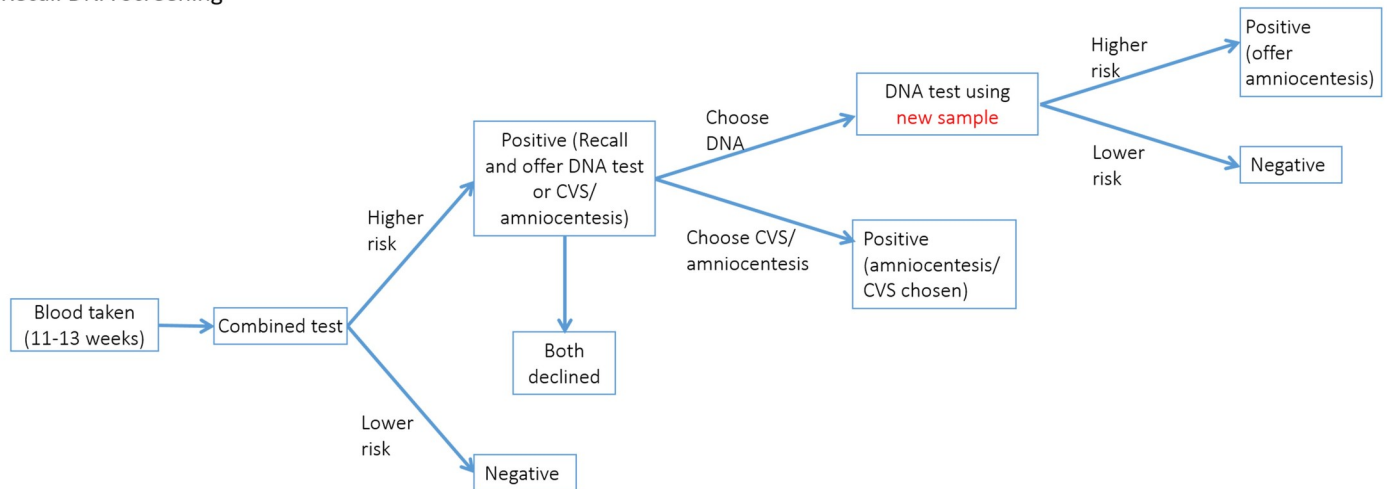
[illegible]

Blood taken (11-13 weeks)

Combined test

Higher risk

Lower risk

Positive (Recall and offer DNA test or CVS/ amniocentesis)

Both declined

Negative

Choose DNA

Choose CVS/ amniocentesis

DNA test using new sample

Positive (amniocentesis/ CVS chosen)

Higher risk

Lower risk

Positive (offer amniocentesis)

Negative